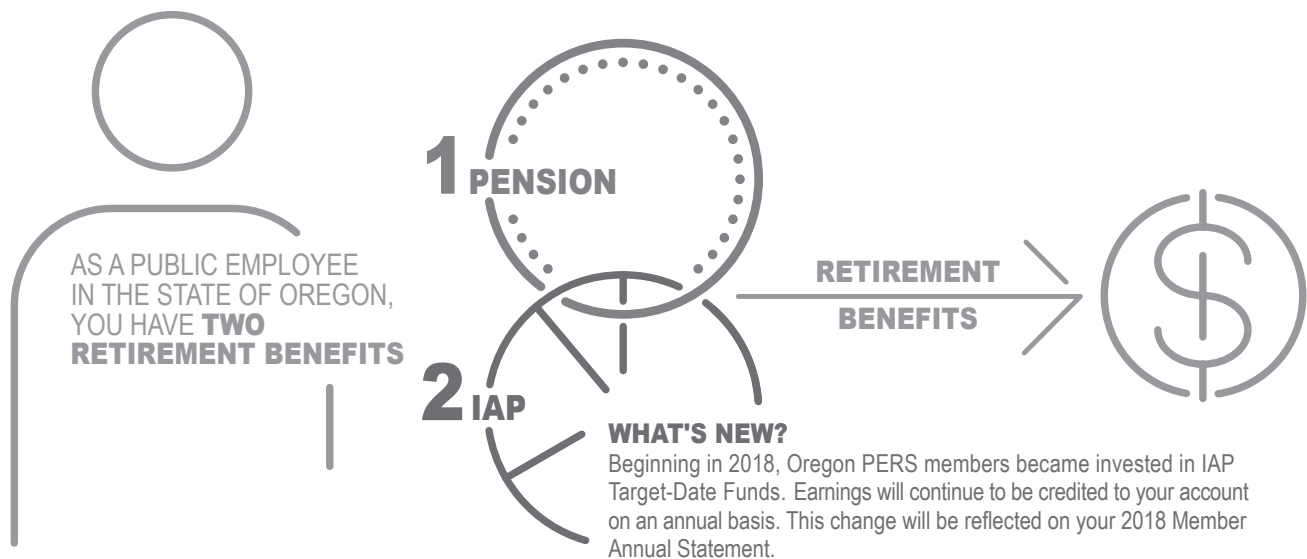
AS A PUBLIC EMPLOYEE IN THE STATE OF OREGON, YOU HAVE TWO RETIREMENT BENEFITS

1 PENSION

2 IAP

RETIREMENT BENEFITS

WHAT'S NEW?

Beginning in 2018, Oregon PERS members became invested in IAP Target-Date Funds. Earnings will continue to be credited to your account on an annual basis. This change will be reflected on your 2018 Member Annual Statement.